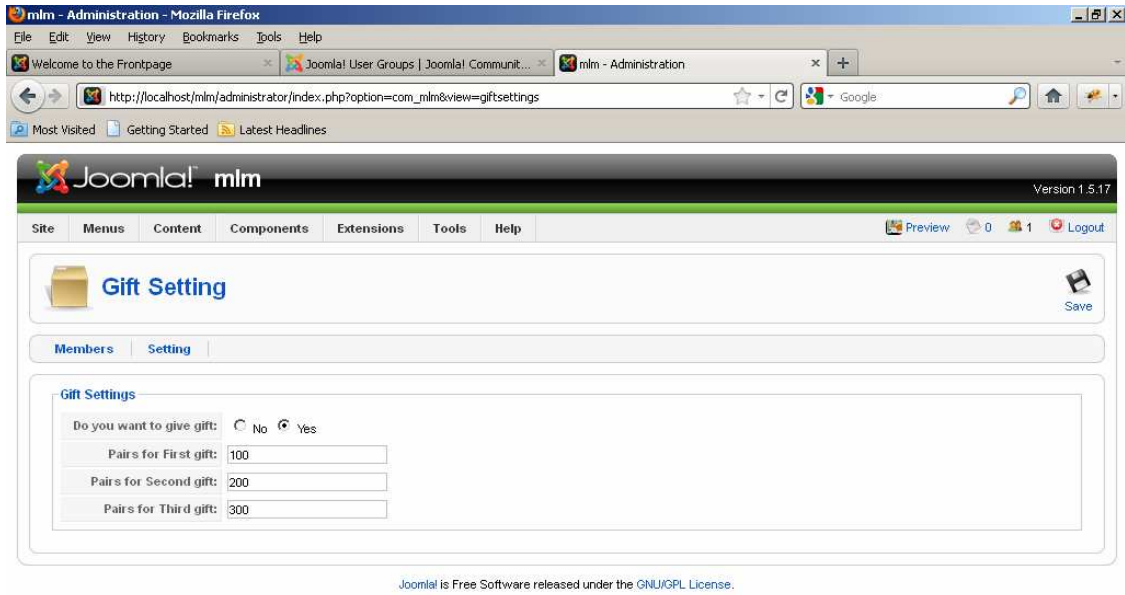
mlm - Administration - Mozilla Firefox

File Edit View History Bookmarks Tools Help

Welcome to the Frontpage | Joomla! User Groups | Joomla! Communit... | mlm - Administration

http://localhost/mlm/administrator/index.php?option=com_mlm&view=giftsettings

Google

Most Visited | Getting Started | Latest Headlines

Joomla! mlm

Version 1.5.17

Site | Menus | Content | Components | Extensions | Tools | Help

Preview 0 1 Logout

Gift Setting

Save

Members | Setting

Gift Settings

| | |
|---|---|
| Do you want to give gift: | No Yes |
| Pairs for First gift: | 100 |
| Pairs for Second gift: | 200 |
| Pairs for Third gift: | 300 |

Joomla! is Free Software released under the GNU/GPL License.